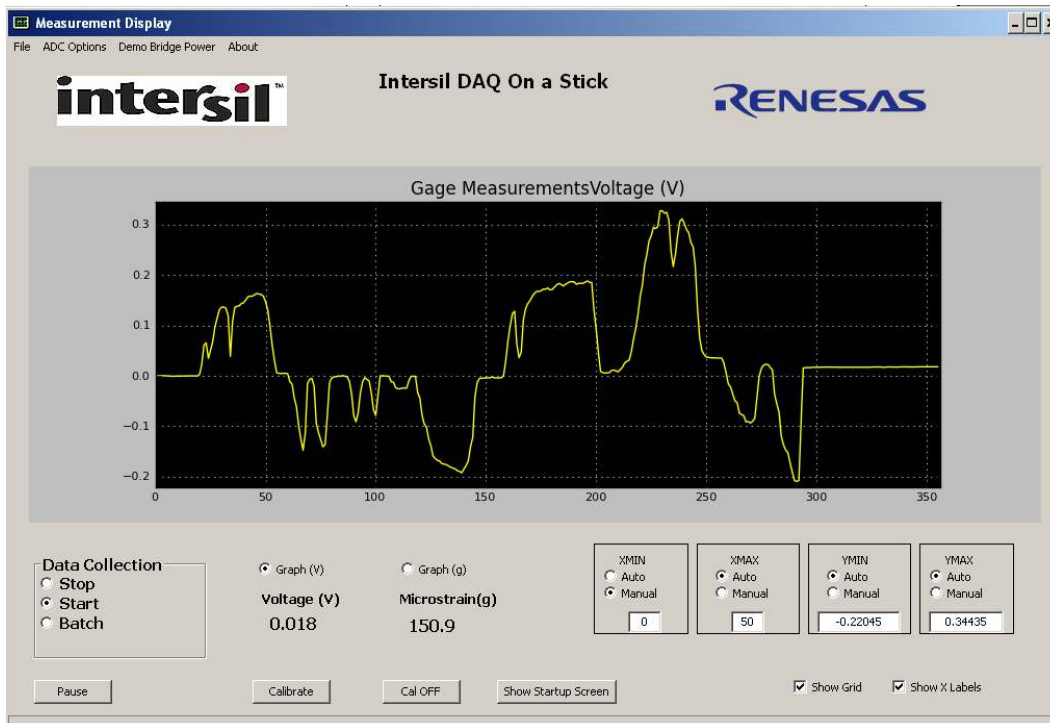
Measurement Display

File ADC Options Demo Bridge Power About

intersil

Intersil DAQ On a Stick

RENESAS

Gage MeasurementsVoltage (V)

0.3
0.2
0.1
0.0
−0.1
−0.2

0 50 100 150 200 250 300 350

Data Collection
Stop
Start
Batch

Graph (V)
Voltage (V)
0.018

Graph (g)
Microstrain(g)
150.9

XMIN
Auto
Manual
0

XMAX
Auto
Manual
50

YMIN
Auto
Manual
-0.22045

YMAX
Auto
Manual
0.34435

Pause

Calibrate

Cal OFF

Show Startup Screen

Show Grid

Show X Labels